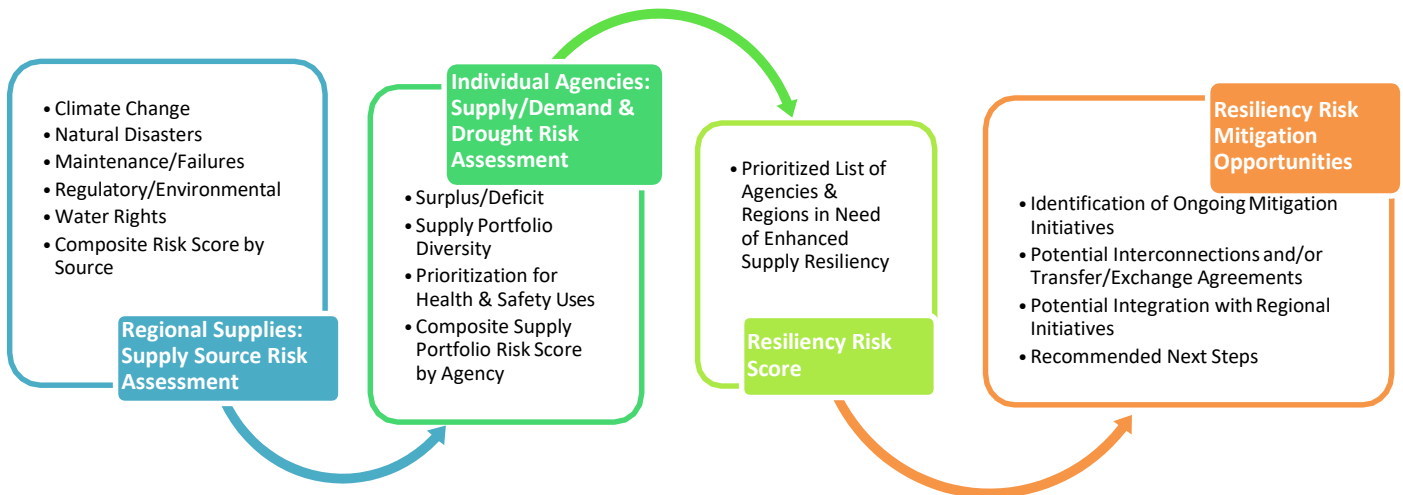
• Climate Change
• Natural Disasters
• Maintenance/Failures
• Regulatory/Environmental
• Water Rights
• Composite Risk Score by Source

Regional Supplies: Supply Source Risk Assessment

Individual Agencies: Supply/Demand & Drought Risk Assessment

• Surplus/Deficit
• Supply Portfolio Diversity
• Prioritization for Health & Safety Uses
• Composite Supply Portfolio Risk Score by Agency

• Prioritized List of Agencies & Regions in Need of Enhanced Supply Resiliency

Resiliency Risk Score

Resiliency Risk Mitigation Opportunities

• Identification of Ongoing Mitigation Initiatives
• Potential Interconnections and/or Transfer/Exchange Agreements
• Potential Integration with Regional Initiatives
• Recommended Next Steps